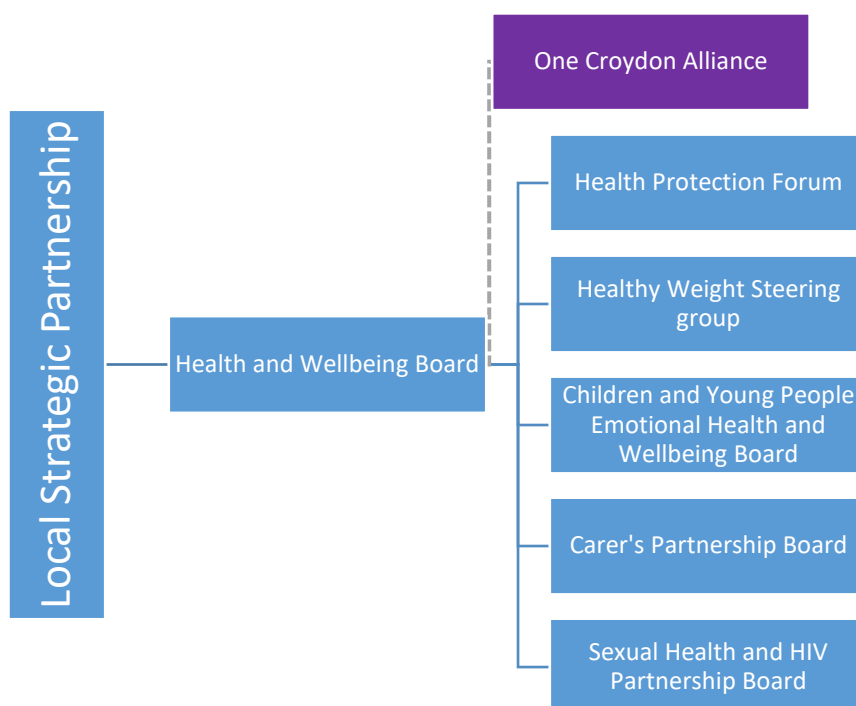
Local Strategic Partnership

Health and Wellbeing Board

One Croydon Alliance

Health Protection Forum

Healthy Weight Steering group

Children and Young People Emotional Health and Wellbeing Board

Carer's Partnership Board

Sexual Health and HIV Partnership Board